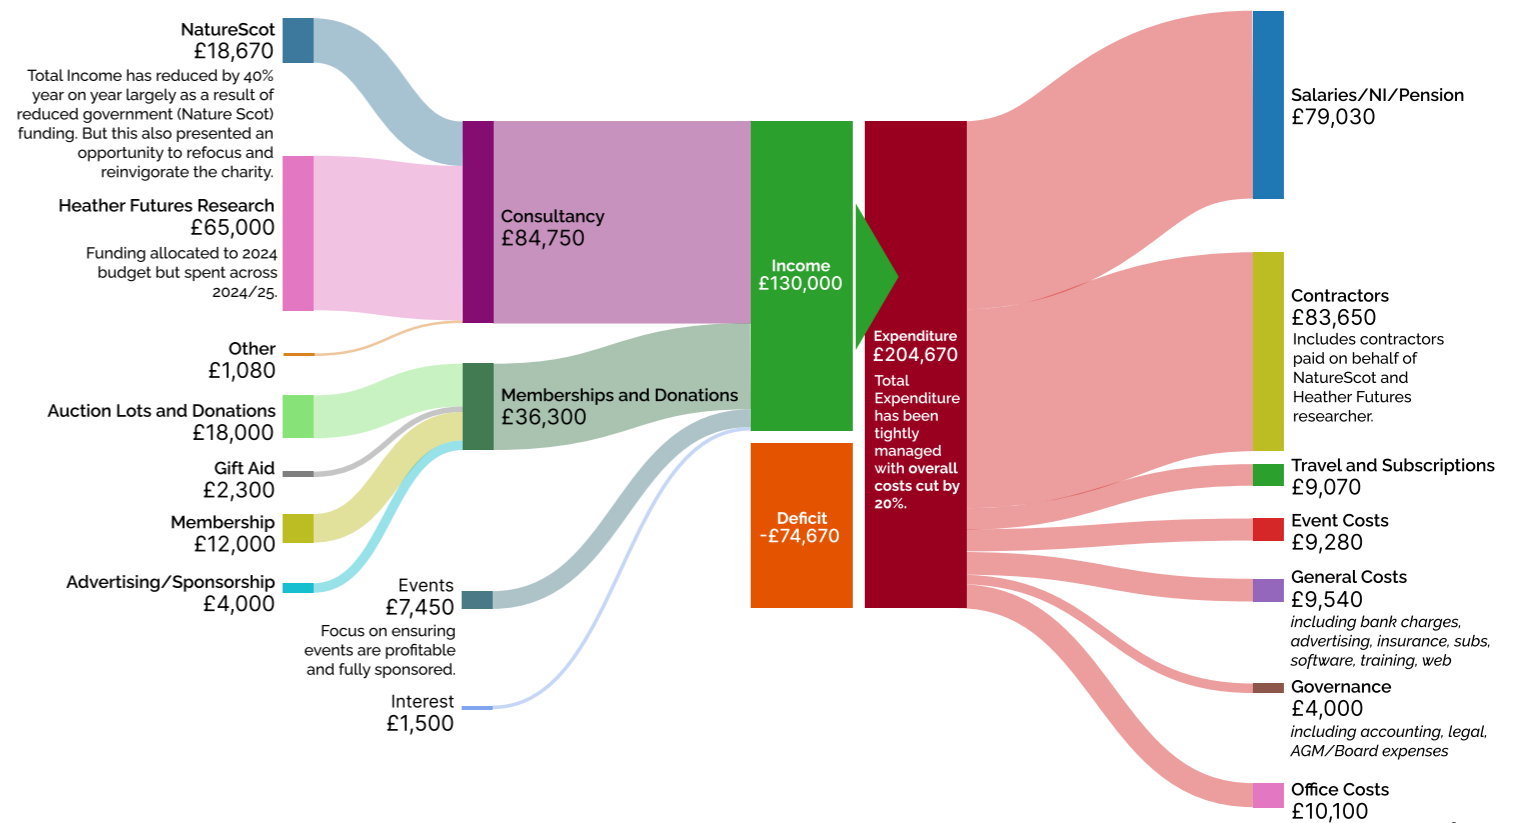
NatureScot
£18,670
Total Income has reduced by 40% year on year largely as a result of reduced government (Nature Scot) funding. But this also presented an opportunity to refocus and reinvigorate the charity.

Heather Futures Research
£65,000
Funding allocated to 2024 budget but spent across 2024/25.

Other
£1,080

Auction Lots and Donations
£18,000

Gift Aid
£2,300

Membership
£12,000

Advertising/Sponsorship
£4,000

Consultancy
£84,750

Memberships and Donations
£36,300

Events
£7,450
Focus on ensuring events are profitable and fully sponsored.

Interest
£1,500

Income
£130,000

Deficit
-£74,670

Expenditure
£204,670
Total Expenditure has been tightly managed with overall costs cut by 20%.

Salaries/NI/Pension
£79,030

Contractors
£83,650
Includes contractors paid on behalf of NatureScot and Heather Futures researcher.

Travel and Subscriptions
£9,070

Event Costs
£9,280

General Costs
£9,540
including bank charges, advertising, insurance, subs, software, training, web

Governance
£4,000
including accounting, legal, AGM/Board expenses

Office Costs
£10,100